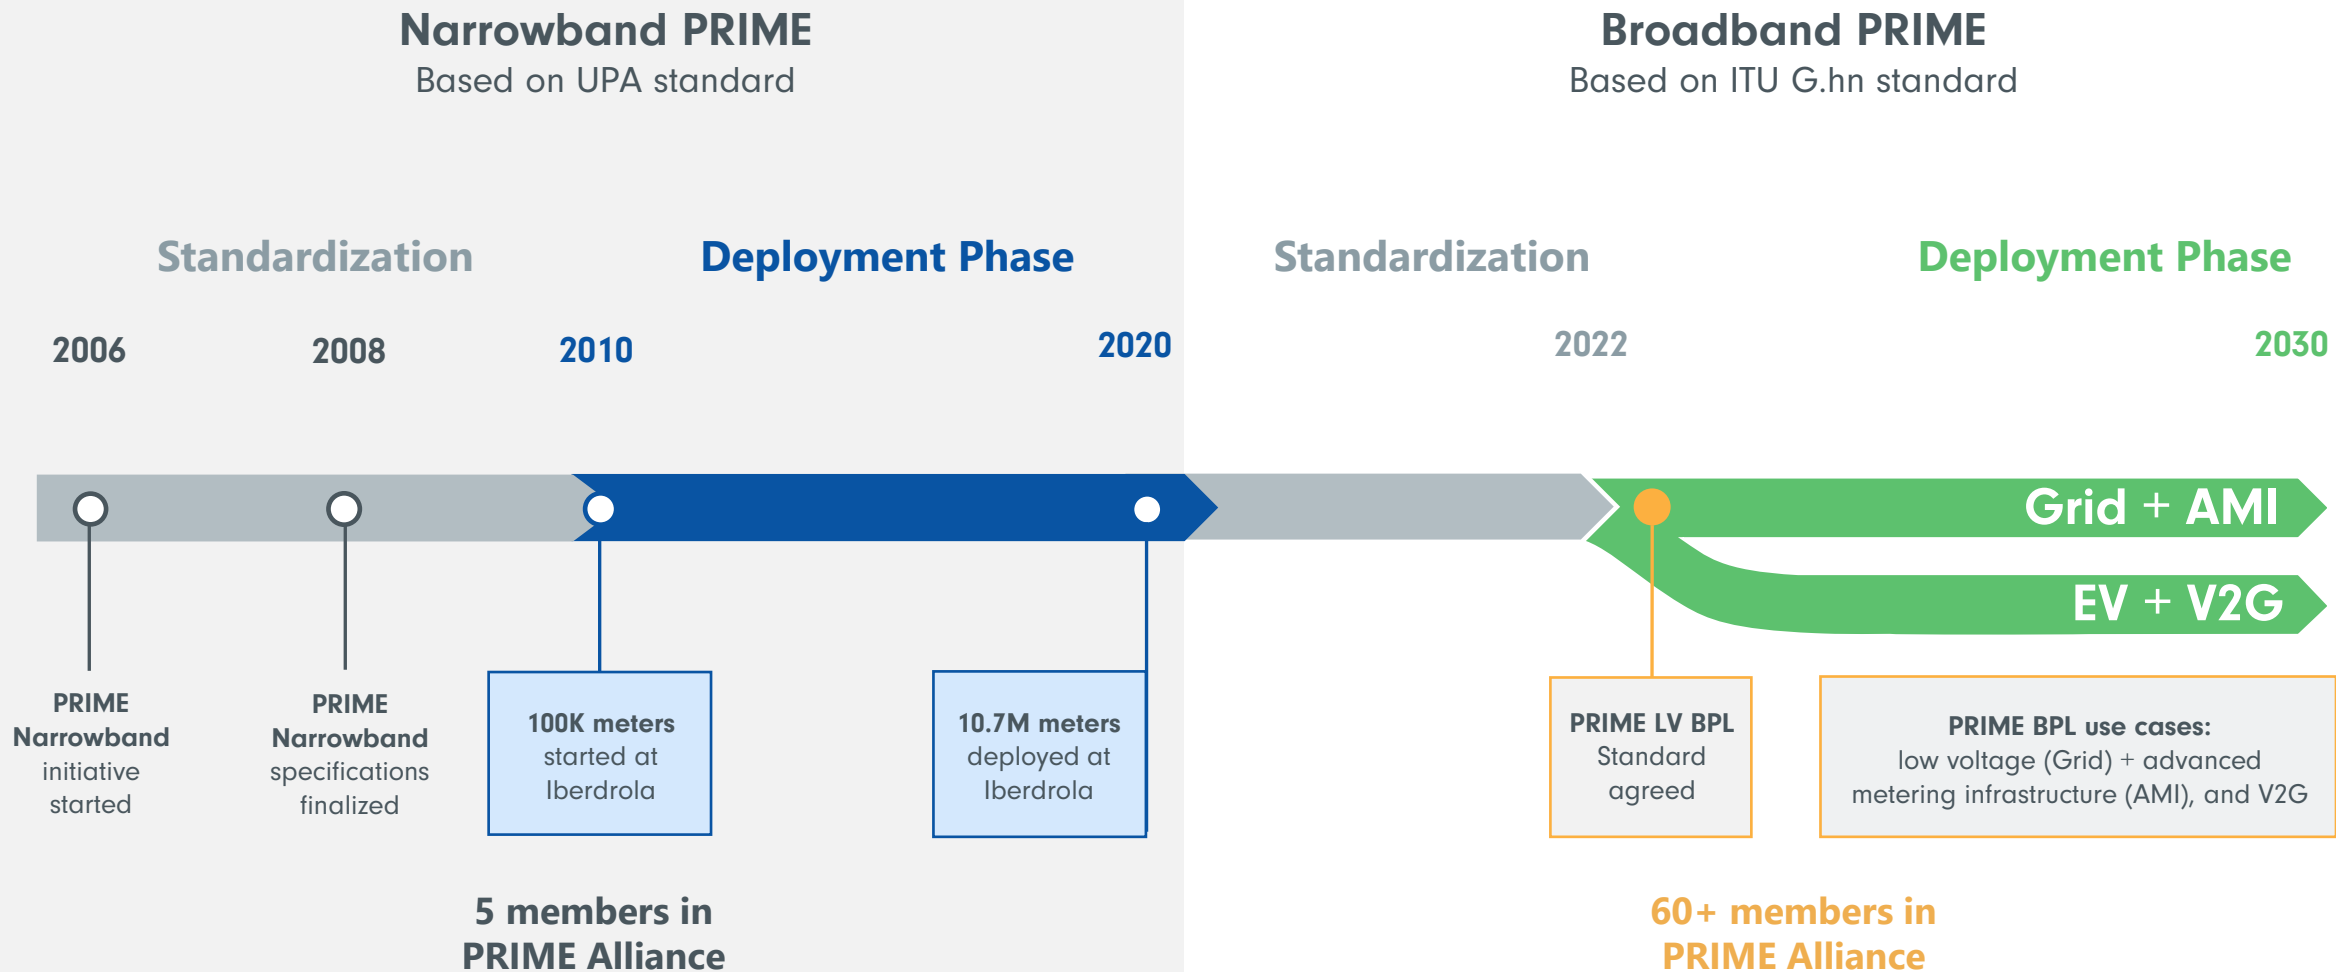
Narrowband PRIME
Based on UPA standard

Broadband PRIME
Based on ITU G.hn standard

Standardization

Deployment Phase

Standardization

Deployment Phase

2006

2008

2010

2020

2022

2030

Grid + AMI

EV + V2G

PRIME Narrowband initiative started

PRIME Narrowband specifications finalized

100K meters started at Iberdrola

10.7M meters deployed at Iberdrola

PRIME LV BPL Standard agreed

PRIME BPL use cases: low voltage (Grid) + advanced metering infrastructure (AMI), and V2G

5 members in PRIME Alliance

60+ members in PRIME Alliance